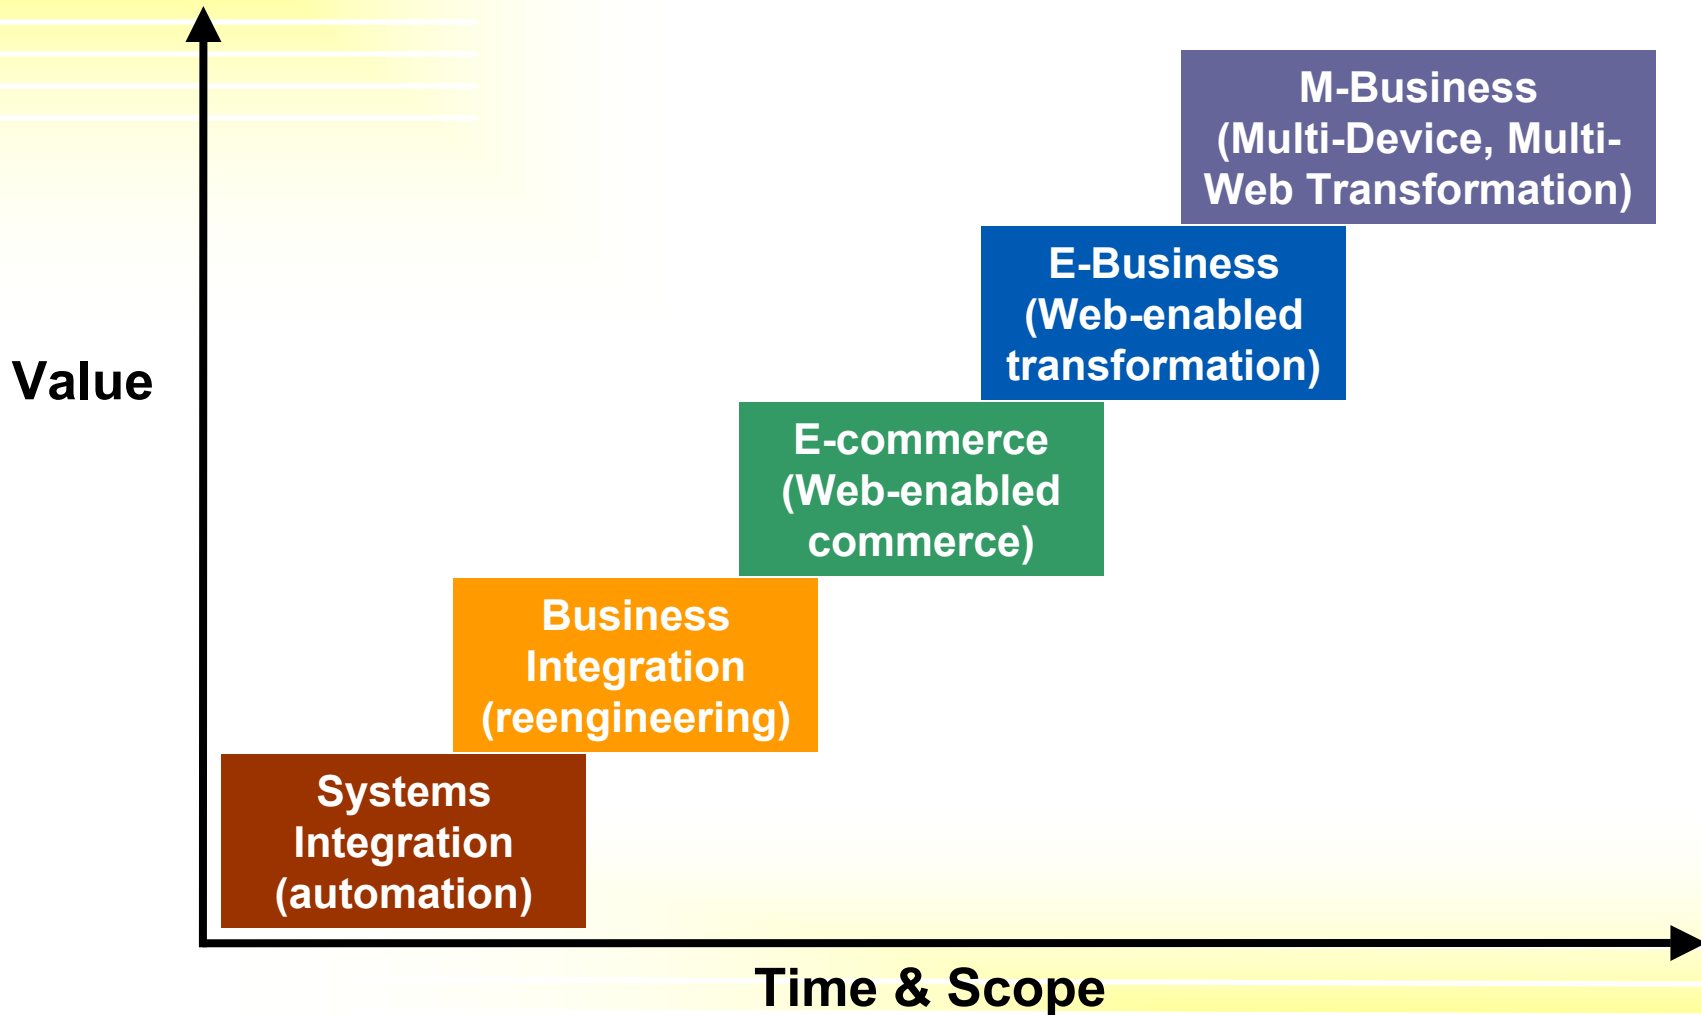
M-Business (Multi-Device, Multi-Web Transformation)

E-Business (Web-enabled transformation)

Value

E-commerce (Web-enabled commerce)

Business Integration (reengineering)

Systems Integration (automation)

Time & Scope